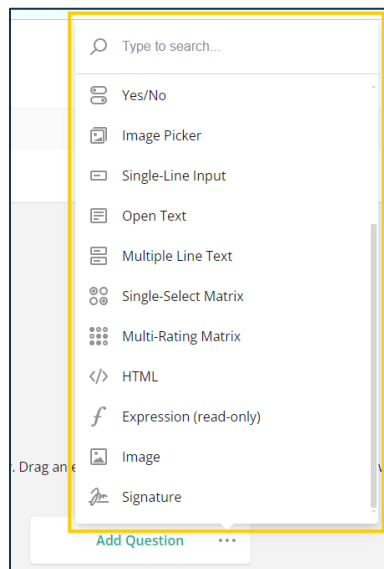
Type to search...

Yes/No
Image Picker
Single-Line Input
Open Text
Multiple Line Text
Single-Select Matrix
Multi-Rating Matrix
HTML
Expression (read-only)
Image
Signature

. Drag an e

v

Add Question
...